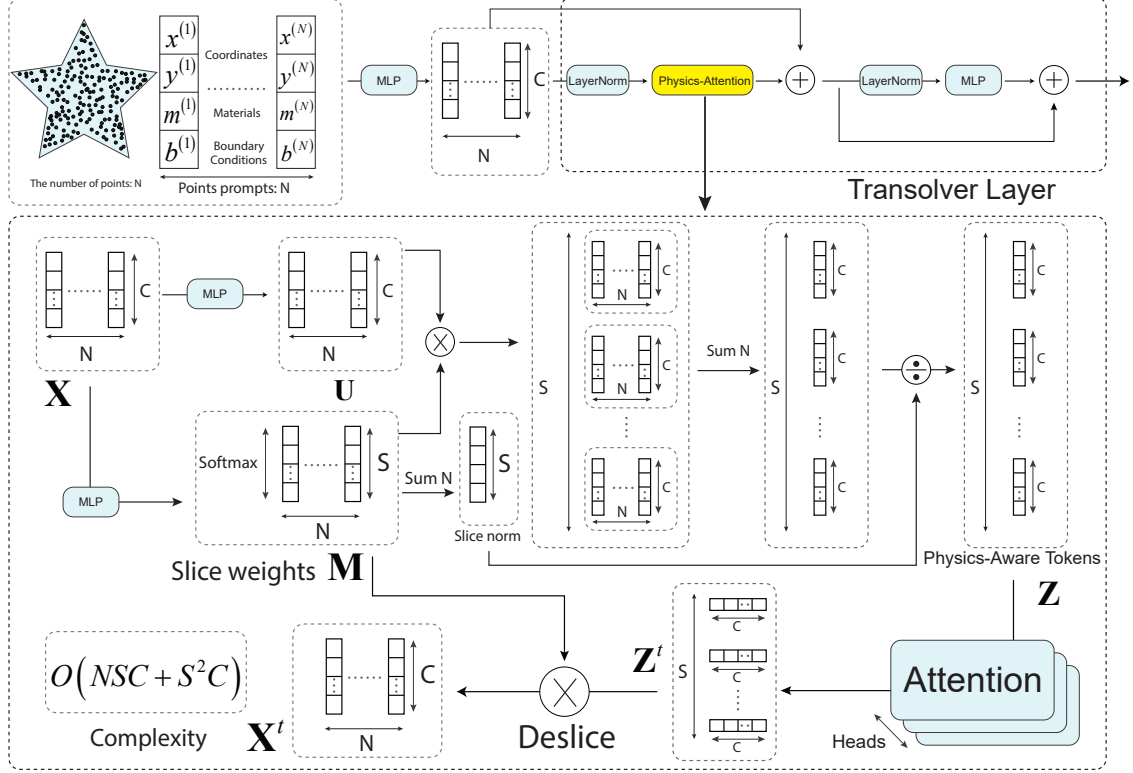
$x^{(1)}$ Coordinates $x^{(N)}$
$y^{(1)}$ ......... $y^{(N)}$
$m^{(1)}$ Materials $m^{(N)}$
$b^{(1)}$ Boundary Conditions $b^{(N)}$

The number of points: N

Points prompts: N

MLP

C

N

LayerNorm

Physics-Attention

LayerNorm

MLP

Transolver Layer

C

N

$\mathbf{X}$

MLP

C

N

$\mathbf{U}$

MLP

Softmax

S

N

Slice weights $\mathbf{M}$

Sum N

S

Slice norm

S

C

N

C

N

C

N

Sum N

S

C

C

C

S

C

C

C

Physics-Aware Tokens

$\mathbf{Z}$

Attention

Heads

$\mathbf{Z}^t$

S

C

C

C

Deslice

$\mathbf{X}^t$

C

N

$O\left(NSC+S^2C\right)$

Complexity